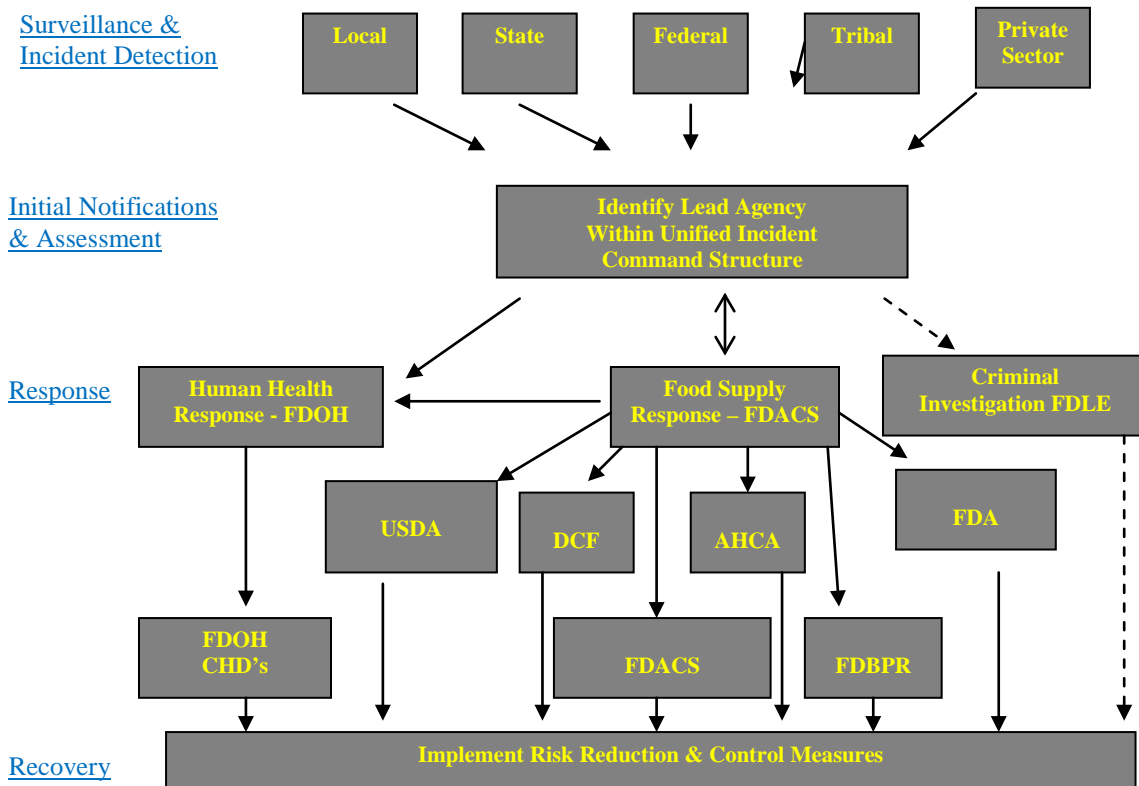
Surveillance & Incident Detection

Local

State

Federal

Tribal

Private Sector

Initial Notifications & Assessment

Identify Lead Agency Within Unified Incident Command Structure

Response

Human Health Response - FDOH

Food Supply Response – FDACS

Criminal Investigation FDLE

USDA

DCF

AHCA

FDA

FDOH CHD's

FDACS

FDBPR

Recovery

Implement Risk Reduction & Control Measures